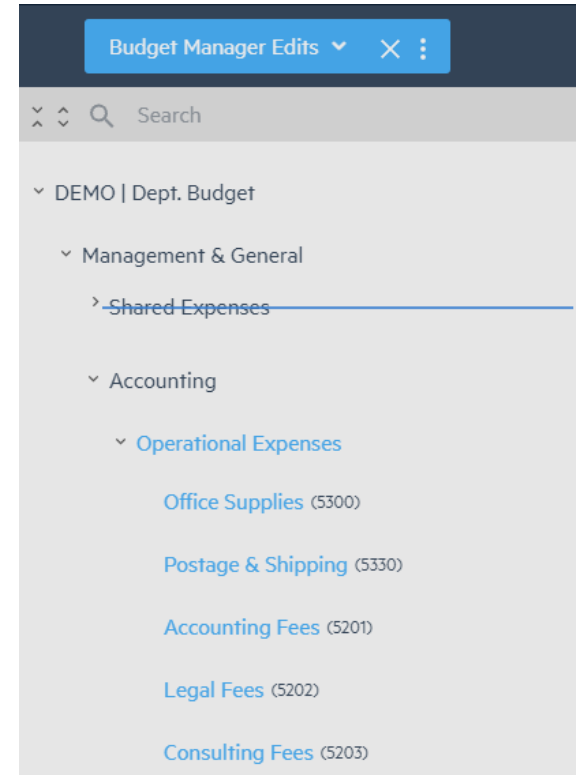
Budget Manager Edits

Search

DEMO | Dept. Budget

Management & General

Shared Expenses

Accounting

Operational Expenses

Office Supplies (5300)

Postage & Shipping (5330)

Accounting Fees (5201)

Legal Fees (5202)

Consulting Fees (5203)